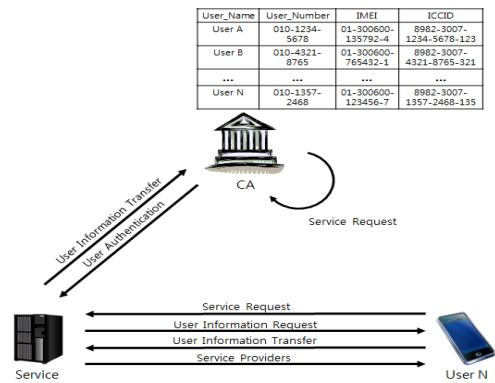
| User_Name | User_Number | IMEI | ICCID |
|---|---|---|---|
| User A | 010-1234-5678 | 01-300600-135792-4 | 8982-3007-1234-5678-123 |
| User B | 010-4321-8765 | 01-300600-765432-1 | 8982-3007-4321-8765-321 |
| ... | ... | ... | ... |
| User N | 010-1357-2468 | 01-300600-123456-7 | 8982-3007-1357-2468-135 |

CA

Service Request

User Information Transfer

User Authentication

Service Request

User Information Request

User Information Transfer

Service Providers

Service

User N